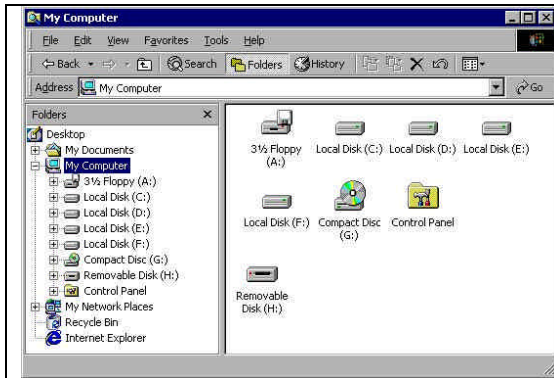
My Computer

File Edit View Favorites Tools Help

Back Search Folders History

Address My Computer Go

Folders ×

Desktop
My Documents
My Computer
3½ Floppy (A:)
Local Disk (C:)
Local Disk (D:)
Local Disk (E:)
Local Disk (F:)
Compact Disc (G:)
Removable Disk (H:)
Control Panel
My Network Places
Recycle Bin
Internet Explorer

3½ Floppy (A:)
Local Disk (C:)
Local Disk (D:)
Local Disk (E:)
Local Disk (F:)
Compact Disc (G:)
Control Panel
Removable Disk (H:)